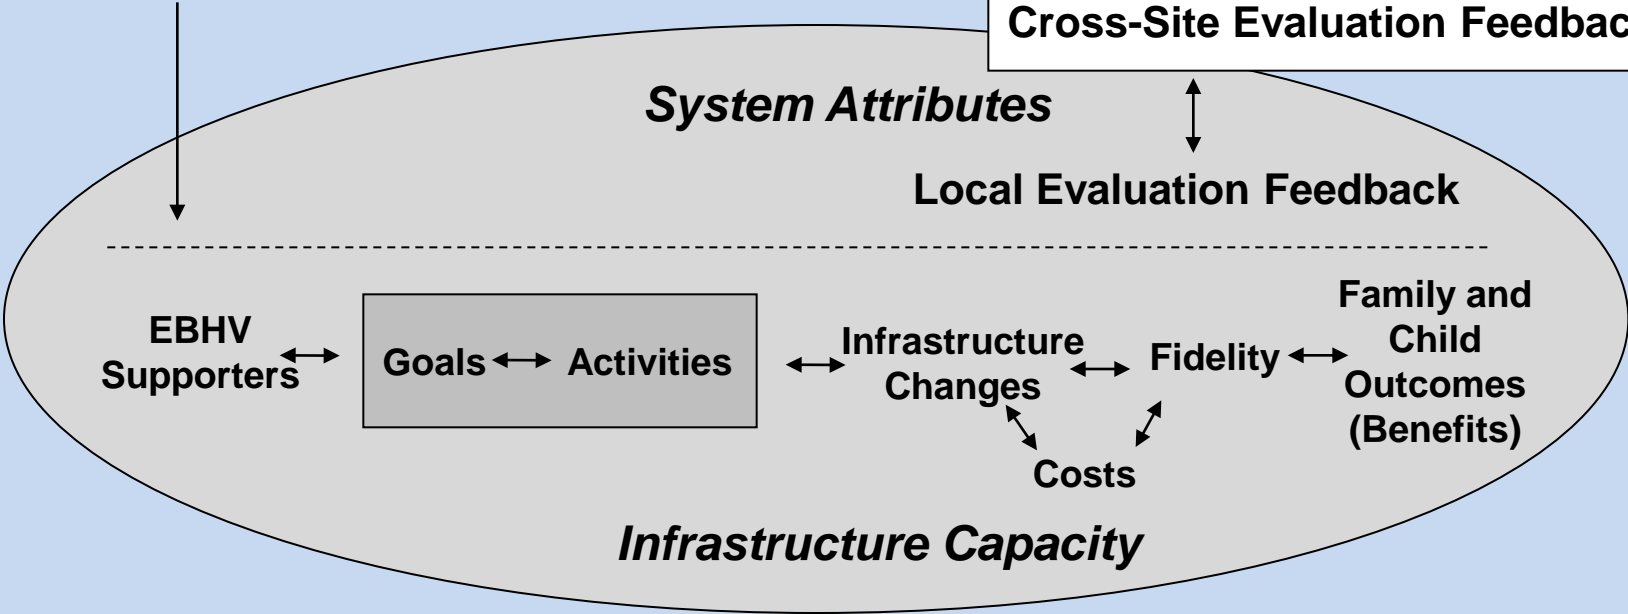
Cross-Site Evaluation Feedbac

System Attributes

Local Evaluation Feedback

EBHV Supporters

Goals

Activities

Infrastructure Changes

Fidelity

Family and Child Outcomes (Benefits)

Costs

Infrastructure Capacity